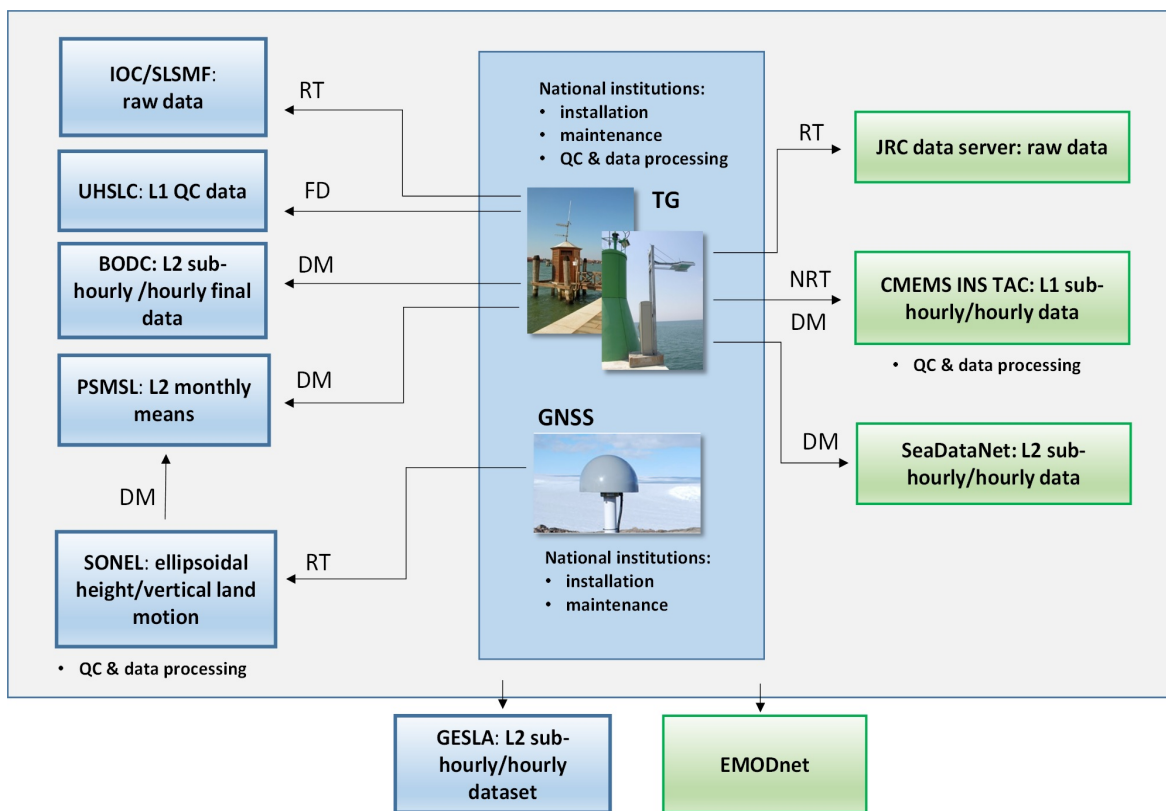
IOC/SLSMF: raw data

RT

UHSLC: L1 QC data

FD

BODC: L2 sub-hourly /hourly final data

DM

PSMSL: L2 monthly means

DM

DM

SONEL: ellipsoidal height/vertical land motion

RT

• QC & data processing

National institutions:
• installation
• maintenance
• QC & data processing

TG

GNSS

National institutions:
• installation
• maintenance

RT

JRC data server: raw data

NRT

DM

CMEMS INS TAC: L1 sub-hourly/hourly data

• QC & data processing

DM

SeaDataNet: L2 sub-hourly/hourly data

GESLA: L2 sub-hourly/hourly dataset

EMODnet